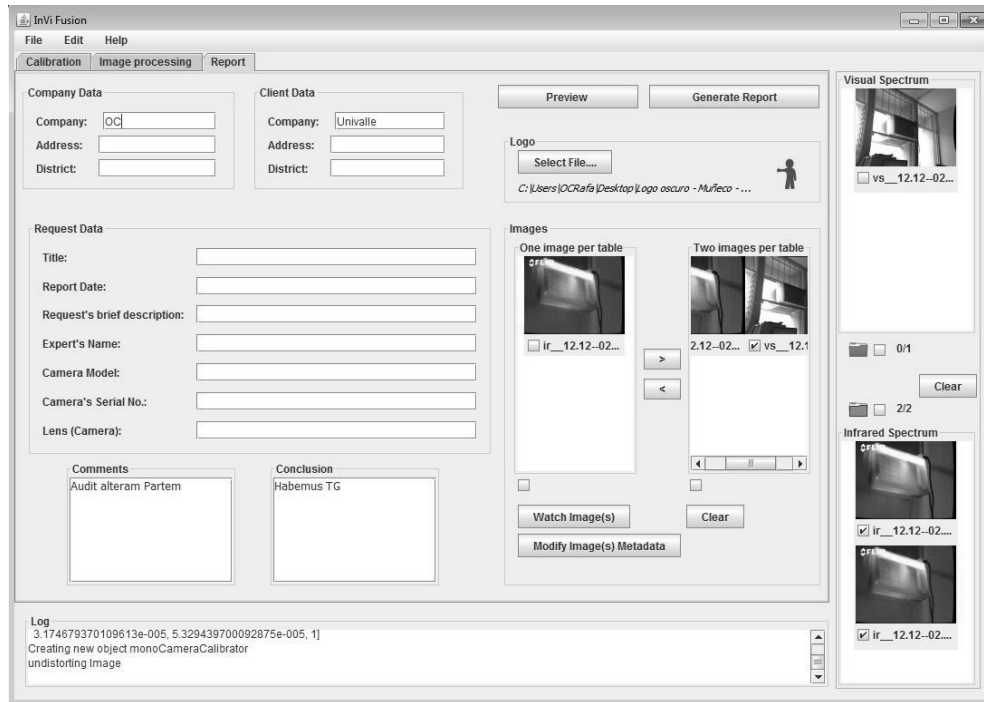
InVi Fusion

File Edit Help

Calibration Image processing Report

Company Data
Company: OC
Address:
District:

Client Data
Company: Univalle
Address:
District:

Preview
Generate Report

Logo
Select File....
C:\Users\OCRafa\Desktop\Logo oscuro - Muñeco - ...

Request Data
Title:
Report Date:
Request's brief description:
Expert's Name:
Camera Model:
Camera's Serial No.:
Lens (Camera):

Images
One image per table
ir__12.12--02...
Two images per table
2.12--02... vs__12.1
>
<
Watch Image(s)
Clear
Modify Image(s) Metadata

Comments
Audit alteram Partem

Conclusion
Habemus TG

Visual Spectrum
vs__12.12--02...
0/1
Clear
2/2
Infrared Spectrum
ir__12.12--02....
ir__12.12--02....

Log
3.174679370109613e-005, 5.329439700092875e-005, 1]
Creating new object monoCameraCalibrator
undistorting Image